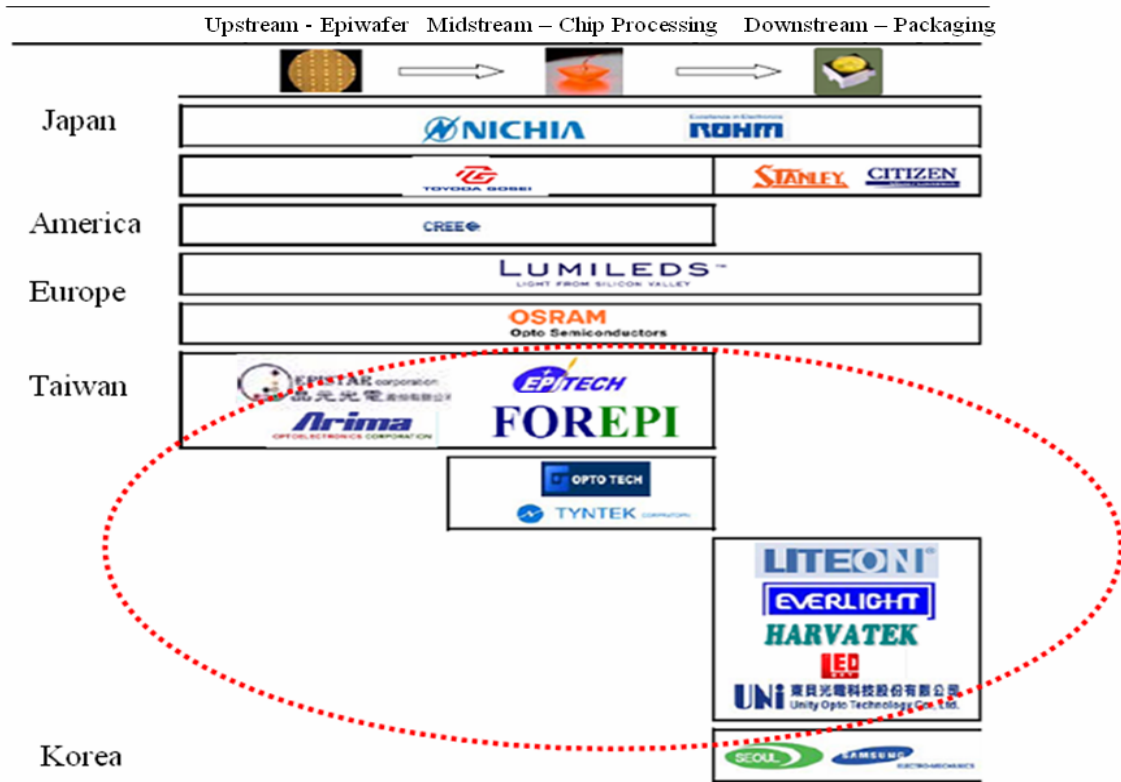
Upstream - Epiwafer Midstream – Chip Processing Downstream – Packaging

Japan

NICHIA

Excellence in Electronics
ROHM

TOYODA GOSEI

STANLEY

CITIZEN

America

CREE

Europe

LUMILEDS
LIGHT FROM SILICON VALLEY

OSRAM
Opto Semiconductors

Taiwan

EPISTAR corporation
晶元光電股份有限公司

EPITECH

Arima
OPTOELECTRONICS CORPORATION

FOREPI

OPTO TECH

TYNTEK

LITEON

EVERLIGHT

HARVATEK

LED

UNi 東貝光電科技股份有限公司
Unity Opto Technology Co., Ltd.

Korea

SEOUL

SAMSUNG
ELECTRO-MECHANICS